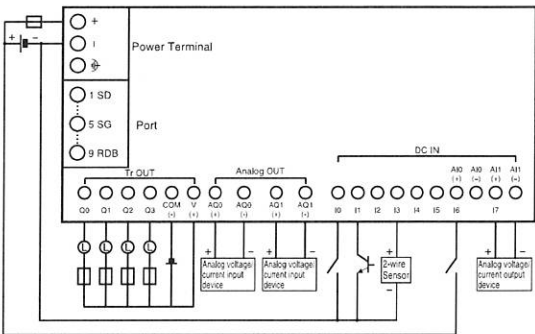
+
-
+
I
$\frac{\perp}{=}$
Power Terminal
1 SD
5 SG
9 RDB
Port
Tr OUT
Analog OUT
DC IN
AI0 (+)
AI0 (-)
AI1 (+)
AI1 (-)
Q0
Q1
Q2
Q3
COM (-)
V (+)
AQ0 (+)
AQ0 (-)
AQ1 (+)
AQ1 (-)
I0
I1
I2
I3
I4
I5
I6
I7
L
L
L
L
+
-
Analog voltage/ current input device
+
-
Analog voltage/ current input device
+
-
2-wire Sensor
+
-
Analog voltage/ current output device